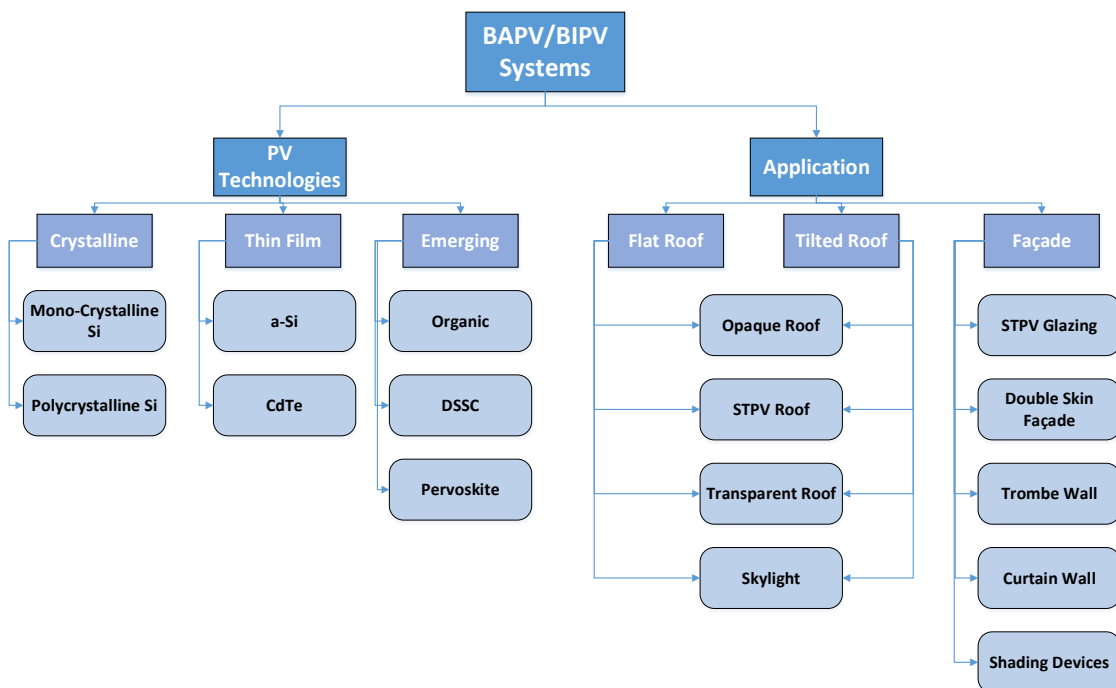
BAPV/BIPV Systems

PV Technologies

Application

Crystalline

Thin Film

Emerging

Flat Roof

Tilted Roof

Façade

Mono-Crystalline Si

Polycrystalline Si

a-Si

CdTe

Organic

DSSC

Pervoskite

Opaque Roof

STPV Roof

Transparent Roof

Skylight

STPV Glazing

Double Skin Façade

Trombe Wall

Curtain Wall

Shading Devices